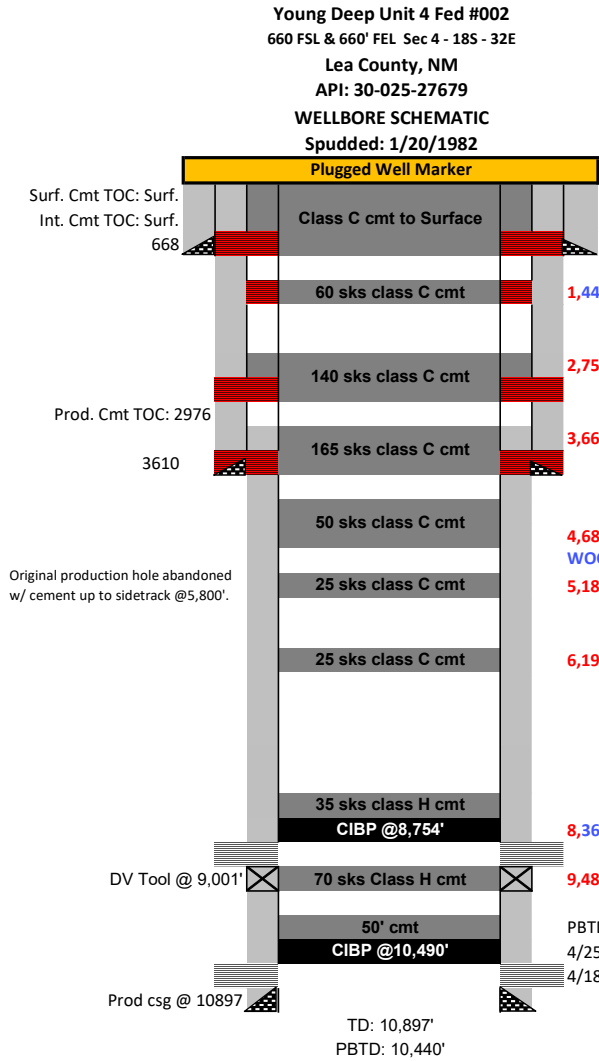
Young Deep Unit 4 Fed #002
660 FSL & 660' FEL Sec 4 - 18S - 32E
Lea County, NM
API: 30-025-27679
WELLBORE SCHEMATIC
Spudded: 1/20/1982

Plugged Well Marker

Surf. Cmt TOC: Surf.
Int. Cmt TOC: Surf.
668

Class C cmt to Surface

60 sks class C cmt
1,44

140 sks class C cmt
2,75

Prod. Cmt TOC: 2976

165 sks class C cmt
3,66

3610

50 sks class C cmt
4,68
WO

Original production hole abandoned w/ cement up to sidetrack @5,800'.

25 sks class C cmt
5,18

25 sks class C cmt
6,19

35 sks class H cmt
CIBP @8,754'
8,36

DV Tool @ 9,001'
70 sks Class H cmt
9,48

50' cmt
CIBP @10,490'
PBT
4/25
4/18

Prod csg @ 10897

TD: 10,897'
PBTD: 10,440'